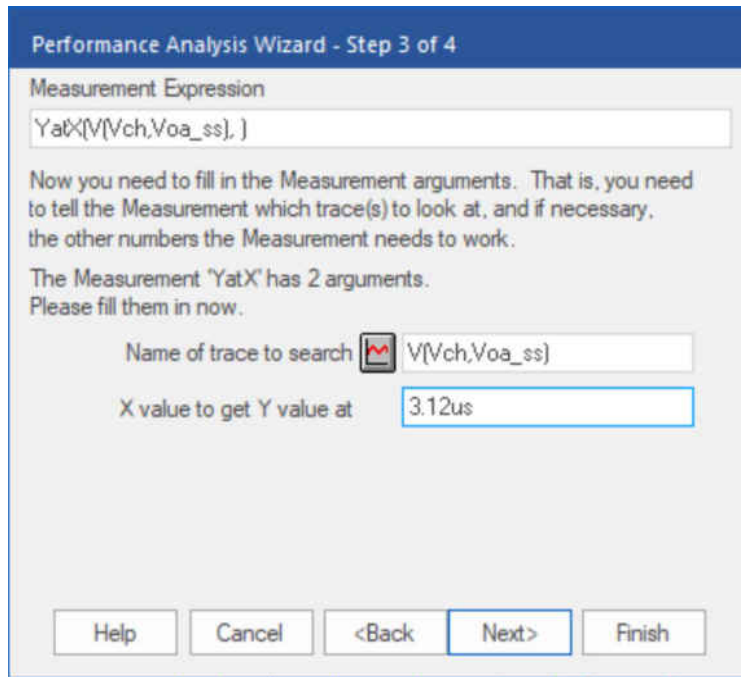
Performance Analysis Wizard - Step 3 of 4

Measurement Expression

YatX(V(Vch,Voa_ss), )

Now you need to fill in the Measurement arguments. That is, you need to tell the Measurement which trace(s) to look at, and if necessary, the other numbers the Measurement needs to work.

The Measurement 'YatX' has 2 arguments.
Please fill them in now.

Name of trace to search V(Vch,Voa_ss)

X value to get Y value at 3.12us

Help Cancel <Back Next> Finish